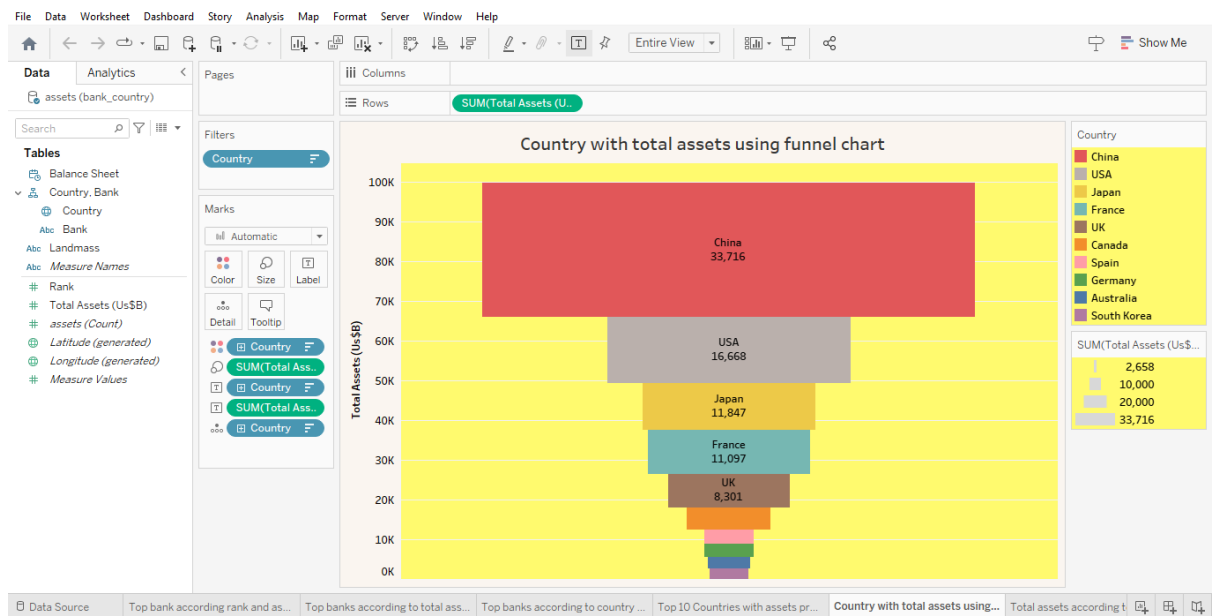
File Data Worksheet Dashboard Story Analysis Map Format Server Window Help

Entire View

Show Me

Data Analytics

assets (bank_country)

Search

Tables

Balance Sheet
Country, Bank
Country
Bank
Landmass
Measure Names
Rank
Total Assets (Us$B)
assets (Count)
Latitude (generated)
Longitude (generated)
Measure Values

Pages

Filters

Country

Marks

Automatic

Color Size Label
Detail Tooltip

Country
SUM(Total Ass..
Country
SUM(Total Ass..
Country

Columns

Rows SUM(Total Assets (U..

Country with total assets using funnel chart

Total Assets (Us$B)

100K
90K
80K
70K
60K
50K
40K
30K
20K
10K
0K

China
33,716

USA
16,668

Japan
11,847

France
11,097

UK
8,301

Country

China
USA
Japan
France
UK
Canada
Spain
Germany
Australia
South Korea

SUM(Total Assets (Us$...

2,658
10,000
20,000
33,716

Data Source | Top bank according rank and as... | Top banks according to total ass... | Top banks according to country ... | Top 10 Countries with assets pr... | Country with total assets using... | Total assets according t